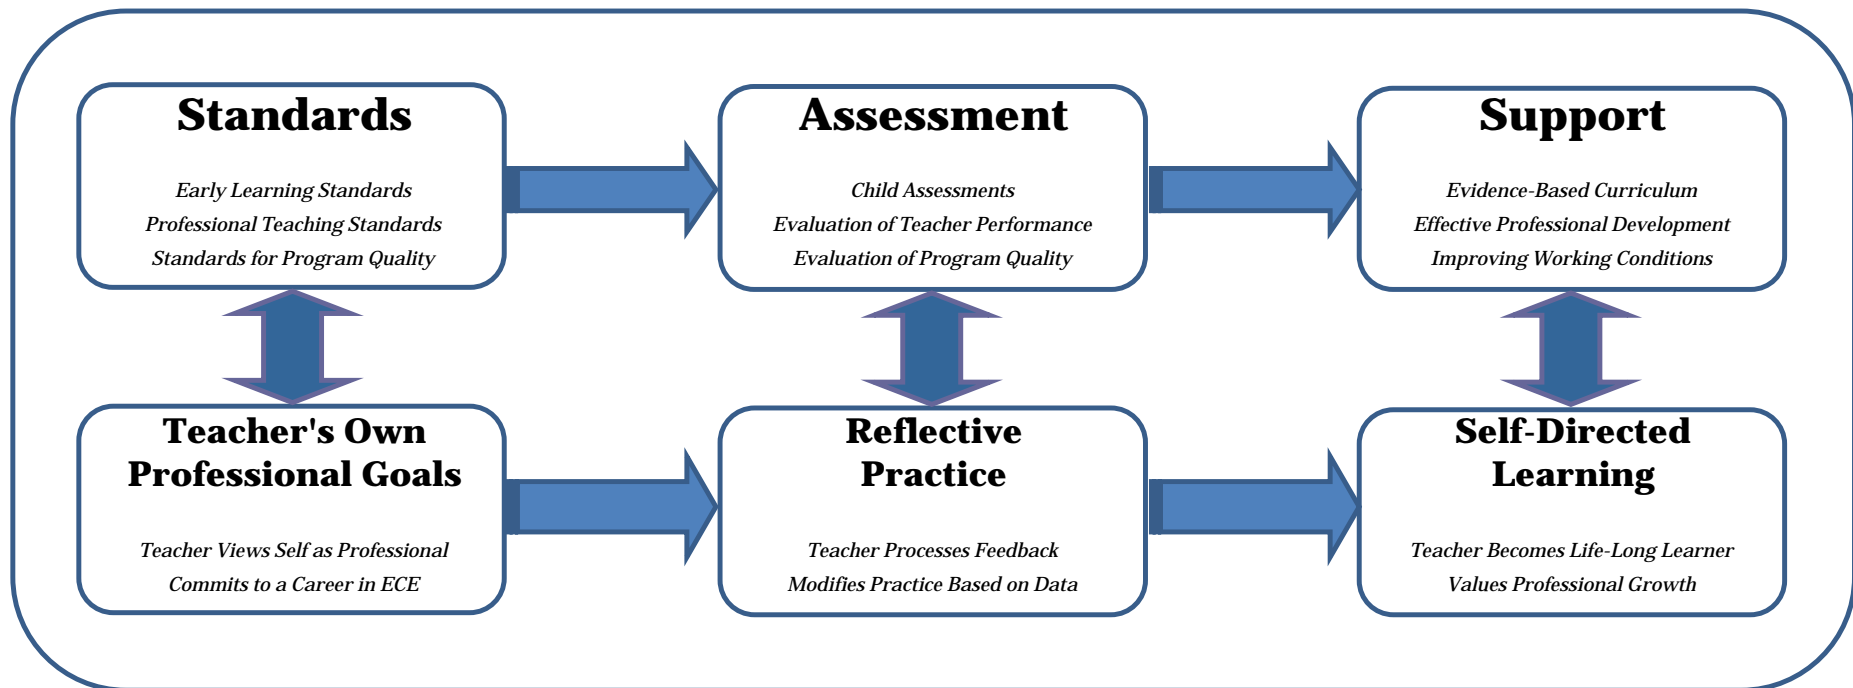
Standards

Early Learning Standards
Professional Teaching Standards
Standards for Program Quality

Assessment

Child Assessments
Evaluation of Teacher Performance
Evaluation of Program Quality

Support

Evidence-Based Curriculum
Effective Professional Development
Improving Working Conditions

Teacher's Own Professional Goals

Teacher Views Self as Professional
Commits to a Career in ECE

Reflective Practice

Teacher Processes Feedback
Modifies Practice Based on Data

Self-Directed Learning

Teacher Becomes Life-Long Learner
Values Professional Growth